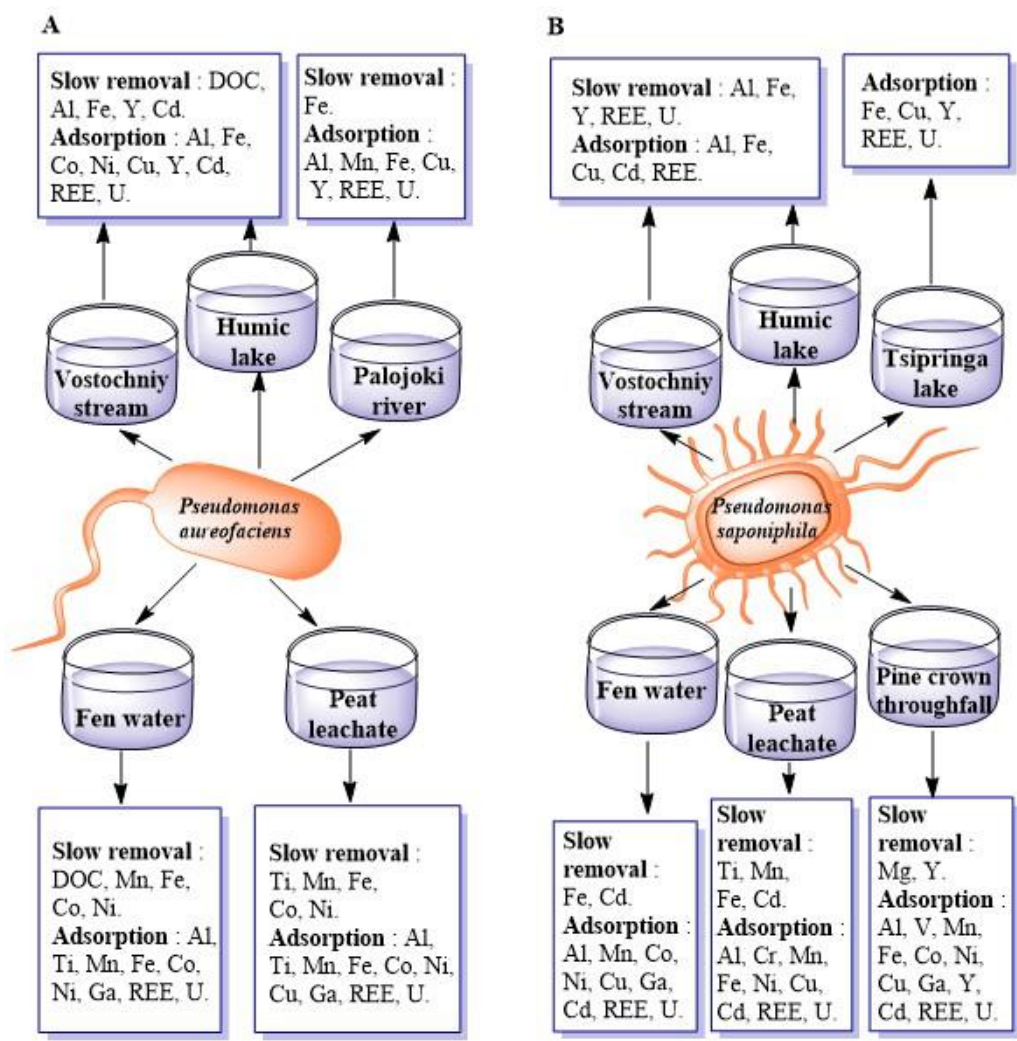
A

Slow removal : DOC, Al, Fe, Y, Cd.
Adsorption : Al, Fe, Co, Ni, Cu, Y, Cd, REE, U.

Slow removal : Fe.
Adsorption : Al, Mn, Fe, Cu, Y, REE, U.

Vostochniy stream

Humic lake

Palojoki river

Pseudomonas aureofaciens

Fen water

Peat leachate

Slow removal : DOC, Mn, Fe, Co, Ni.
Adsorption : Al, Ti, Mn, Fe, Co, Ni, Ga, REE, U.

Slow removal : Ti, Mn, Fe, Co, Ni.
Adsorption : Al, Ti, Mn, Fe, Co, Ni, Cu, Ga, REE, U.

B

Slow removal : Al, Fe, Y, REE, U.
Adsorption : Al, Fe, Cu, Cd, REE.

Adsorption : Fe, Cu, Y, REE, U.

Vostochniy stream

Humic lake

Tsipringa lake

Pseudomonas saponiphila

Fen water

Peat leachate

Pine crown throughfall

Slow removal : Fe, Cd.
Adsorption : Al, Mn, Co, Ni, Cu, Ga, Cd, REE, U.

Slow removal : Ti, Mn, Fe, Cd.
Adsorption : Al, Cr, Mn, Fe, Ni, Cu, Cd, REE, U.

Slow removal : Mg, Y.
Adsorption : Al, V, Mn, Fe, Co, Ni, Cu, Ga, Y, Cd, REE, U.